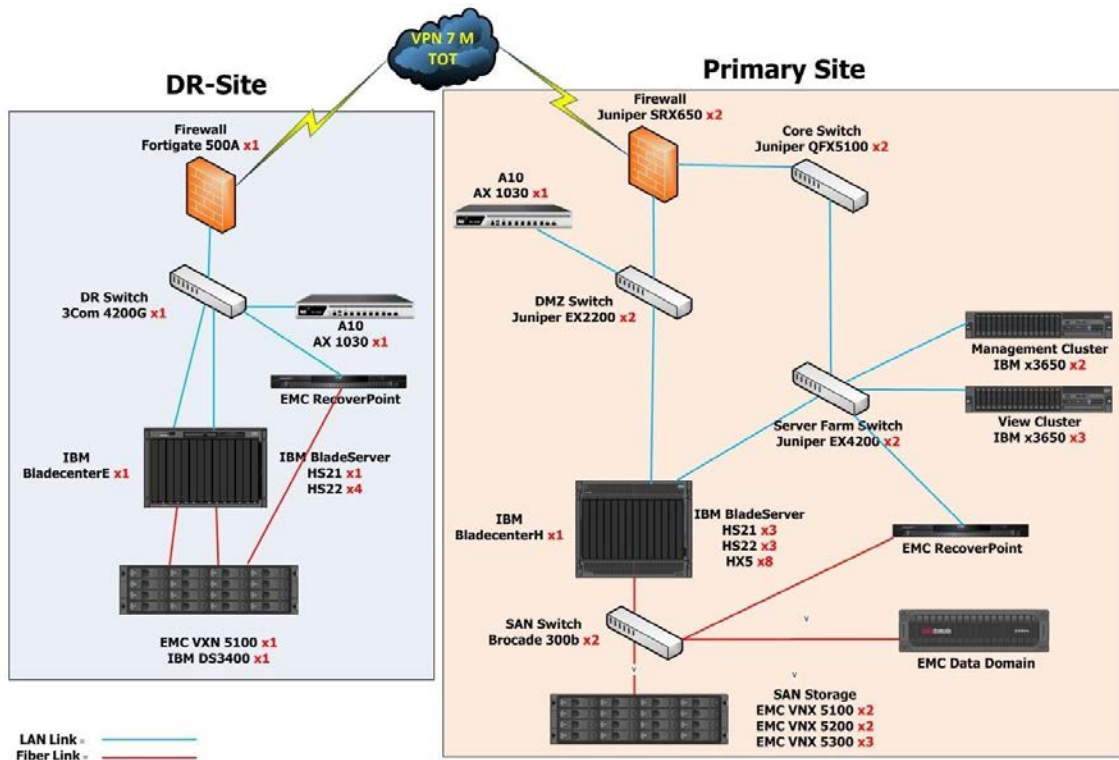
VPN 7 M
TOT

DR-Site

Firewall
Fortigate 500A x1

DR Switch
3Com 4200G x1

A10
AX 1030 x1

EMC RecoverPoint

IBM
BladecenterE x1

IBM BladeServer
HS21 x1
HS22 x4

EMC VXN 5100 x1
IBM DS3400 x1

Primary Site

Firewall
Juniper SRX650 x2

Core Switch
Juniper QFX5100 x2

A10
AX 1030 x1

DMZ Switch
Juniper EX2200 x2

Management Cluster
IBM x3650 x2

View Cluster
IBM x3650 x3

Server Farm Switch
Juniper EX4200 x2

IBM
BladecenterH x1

IBM BladeServer
HS21 x3
HS22 x3
HX5 x8

EMC RecoverPoint

SAN Switch
Brocade 300b x2

EMC Data Domain

SAN Storage
EMC VNX 5100 x2
EMC VNX 5200 x2
EMC VNX 5300 x3

LAN Link =
Fiber Link =